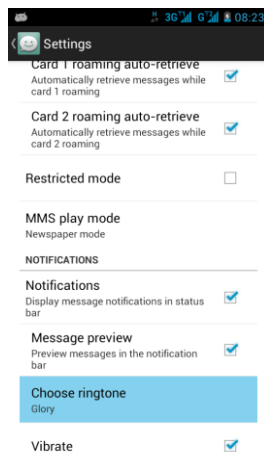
3G G 08:23

Settings

Card 1 roaming auto-retrieve
Automatically retrieve messages while card 1 roaming

Card 2 roaming auto-retrieve
Automatically retrieve messages while card 2 roaming

Restricted mode

MMS play mode
Newspaper mode

NOTIFICATIONS

Notifications
Display message notifications in status bar

Message preview
Preview messages in the notification bar

Choose ringtone
Glory

Vibrate